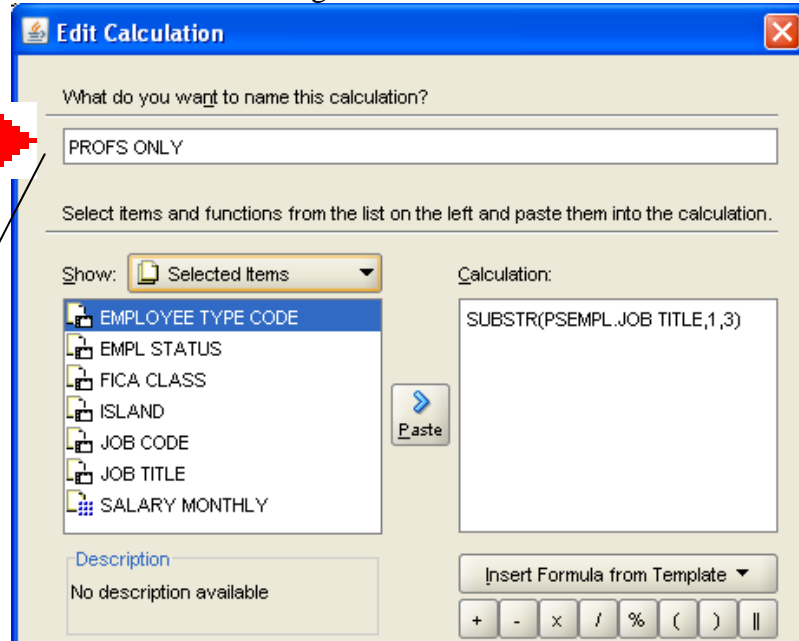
Edit Calculation

What do you want to name this calculation?

PROFS ONLY

Select items and functions from the list on the left and paste them into the calculation.

Show: Selected Items

EMPLOYEE TYPE CODE
EMPL STATUS
FICA CLASS
ISLAND
JOB CODE
JOB TITLE
SALARY MONTHLY

Paste

Calculation:

SUBSTR(PSEMPL.JOB TITLE,1,3)

Description
No description available

Insert Formula from Template

+ - x / % ( ) ||